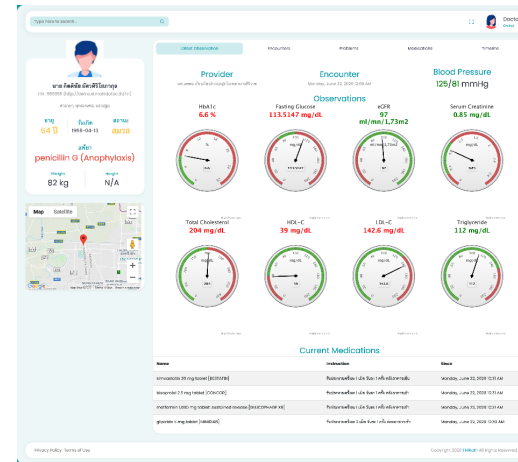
Type here to search...

Doctor
Online

นาย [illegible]
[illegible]

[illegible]

อายุ
84 ปี

วันเกิด
1956-04-13

สถานะ
สมรส

แพ้ยา
penicillin G (Anaphylaxis)

Weight
82 kg

Height
N/A

Map Satellite

Google

Overall Observation Encounters Problems Medications Timeline

Provider
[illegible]

Encounter
Monday, June 22, 2020 12:00 AM

Blood Pressure
125/81 mmHg

Observations

HbA1c
6.6 %

Fasting Glucose
113.5147 mg/dL

eGFR
97 ml/mn/1,73m2

Serum Creatinine
0.85 mg/dL

Total Cholesterol
204 mg/dL

HDL-C
39 mg/dL

LDL-C
142.6 mg/dL

Triglyceride
112 mg/dL

Current Medications

| Name | Instruction | Since |
|---|---|---|
| simvastatin 20 mg tablet [ZOCOR] | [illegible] | Monday, June 22, 2020 12:00 AM |
| bisoprolol 2.5 mg tablet [CONCOR] | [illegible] | Monday, June 22, 2020 12:00 AM |
| metformin 1000 mg tablet sustained release [ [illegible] XR] | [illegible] | Monday, June 22, 2020 12:00 AM |
| glipizide 5 mg tablet [GLIBENESE] | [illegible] | Monday, June 22, 2020 12:00 AM |

Privacy Policy Terms of Use

Copyright 2020 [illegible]. All Rights Reserved.